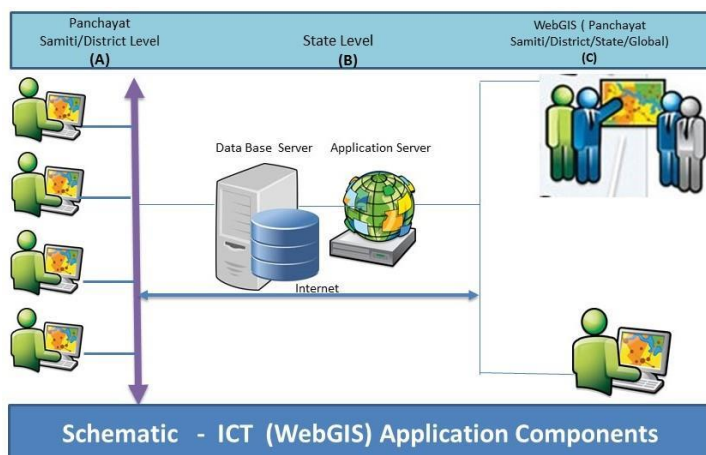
Panchayat Samiti/District Level
(A)

State Level
(B)

WebGIS ( Panchayat Samiti/District/State/Global)
(C)

Data Base Server

Application Server

Internet

Schematic - ICT (WebGIS) Application Components